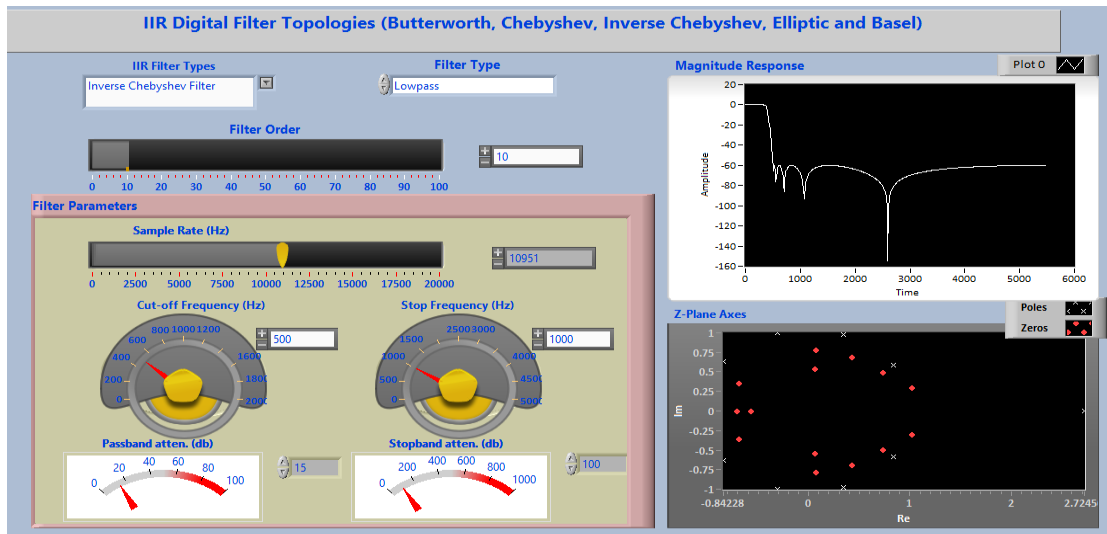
IIR Digital Filter Topologies (Butterworth, Chebyshev, Inverse Chebyshev, Elliptic and Basel)

IIR Filter Types
Inverse Chebyshev Filter

Filter Type
Lowpass

Filter Order
10
0 10 20 30 40 50 60 70 80 90 100

Filter Parameters

Sample Rate (Hz)
10951
0 2500 5000 7500 10000 12500 15000 17500 20000

Cut-off Frequency (Hz)
500
0 200 400 600 800 1000 1200 1600 1800 2000

Stop Frequency (Hz)
1000
0 500 1000 1500 2500 3000 4000 4500 5000

Passband atten. (db)
15
0 20 40 60 80 100

Stopband atten. (db)
100
0 200 400 600 800 1000

Magnitude Response
Plot 0
20 0 -20 -40 -60 -80 -100 -120 -140 -160
Amplitude
0 1000 2000 3000 4000 5000 6000
Time

Z-Plane Axes
Poles
Zeros
1 0.75 0.5 0.25 0 -0.25 -0.5 -0.75 -1
Im
-0.84228 0 1 2 2.7245
Re